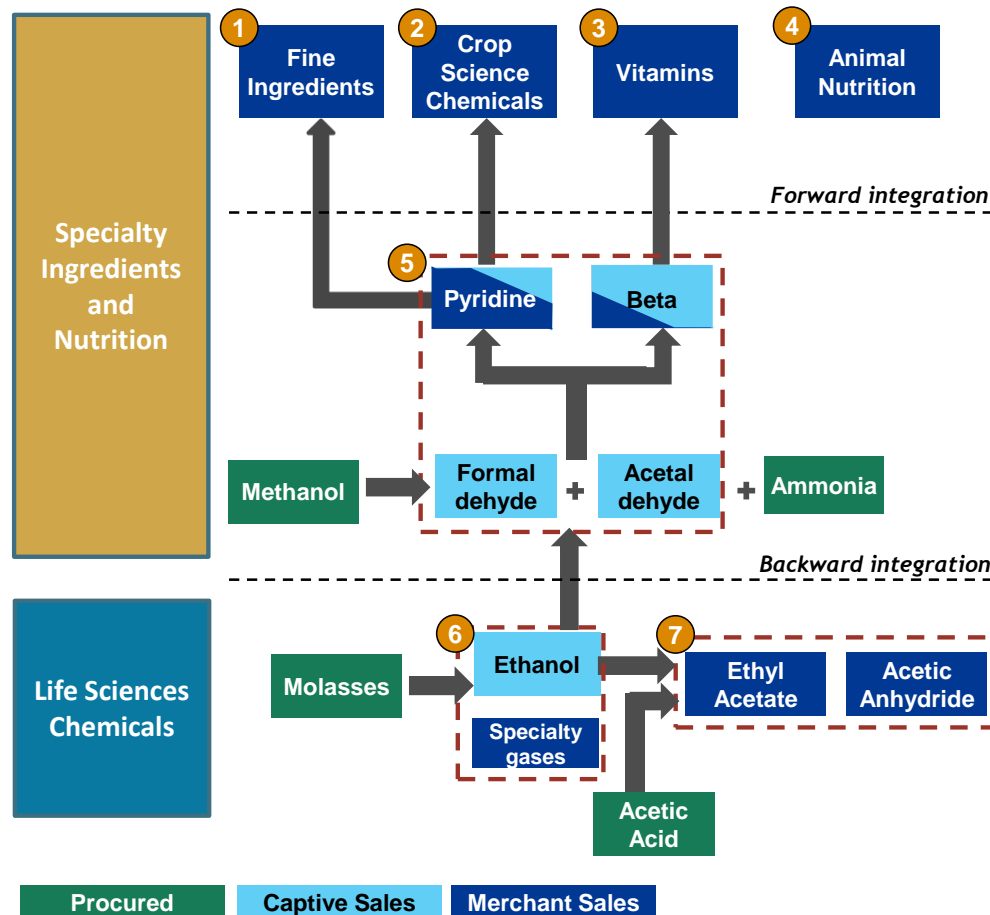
Specialty Ingredients and Nutrition

1 Fine Ingredients

2 Crop Science Chemicals

3 Vitamins

4 Animal Nutrition

Forward integration

5 Pyridine

Beta

Methanol

Formal dehyde

+

Acetal dehyde

+

Ammonia

Backward integration

Life Sciences Chemicals

Molasses

6 Ethanol

Specialty gases

7 Ethyl Acetate

Acetic Anhydride

Acetic Acid

Procured

Captive Sales

Merchant Sales